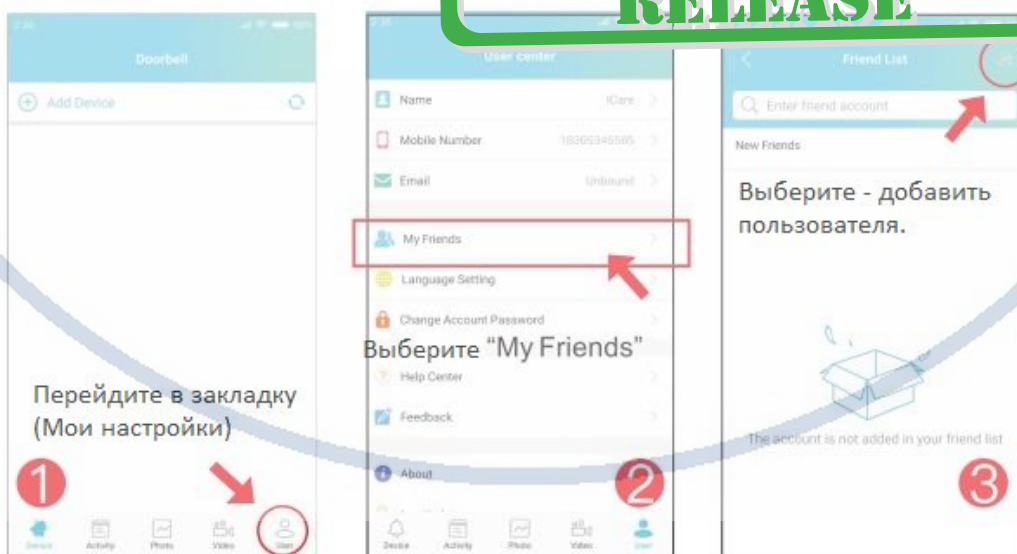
RELEASE

Doorbell

Add Device

Перейдите в закладку (Мои настройки)

1

Device Activity Photo Video User

User center

Name iCare

Mobile Number 18365345565

Email Unbound

My Friends

Language Setting

Change Account Password

Выберите "My Friends"

Help Center

Feedback

About

2

Device Activity Photo Video User

Friend List

Enter friend account

New Friends

Выберите - добавить пользователя.

The account is not added in your friend list

3